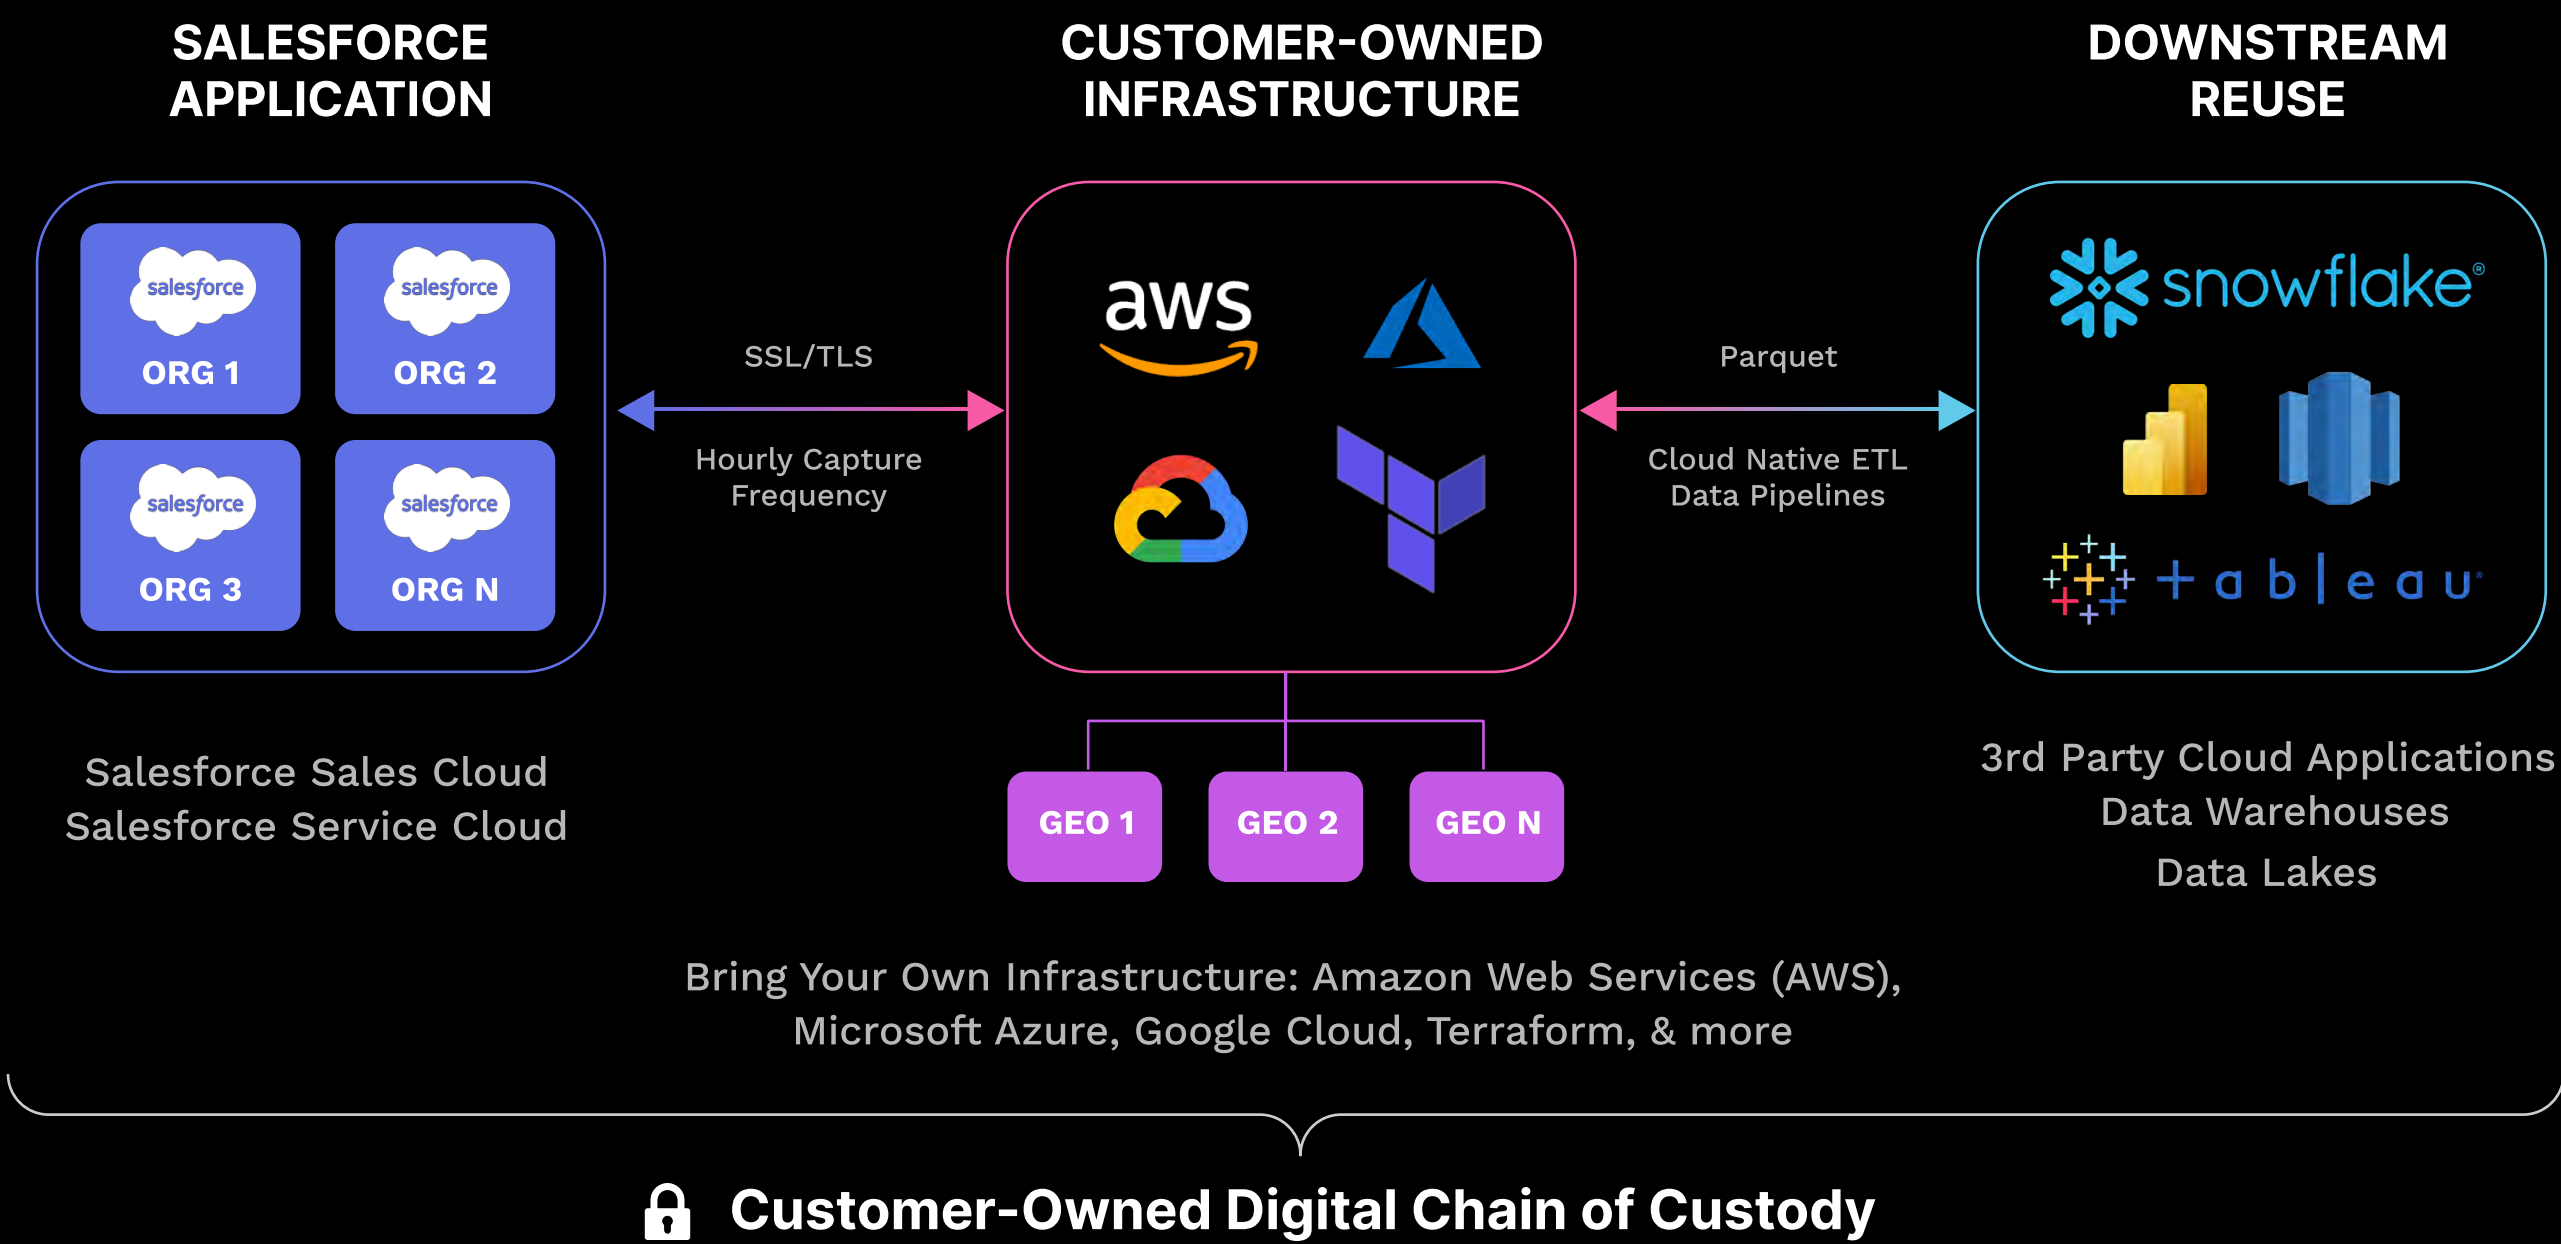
SALESFORCE APPLICATION

CUSTOMER-OWNED INFRASTRUCTURE

DOWNSTREAM REUSE

salesforce
ORG 1

salesforce
ORG 2

salesforce
ORG 3

salesforce
ORG N

SSL/TLS

Hourly Capture Frequency

aws

Parquet

Cloud Native ETL Data Pipelines

snowflake

tableau

Salesforce Sales Cloud
Salesforce Service Cloud

GEO 1

GEO 2

GEO N

3rd Party Cloud Applications
Data Warehouses
Data Lakes

Bring Your Own Infrastructure: Amazon Web Services (AWS), Microsoft Azure, Google Cloud, Terraform, & more

Customer-Owned Digital Chain of Custody